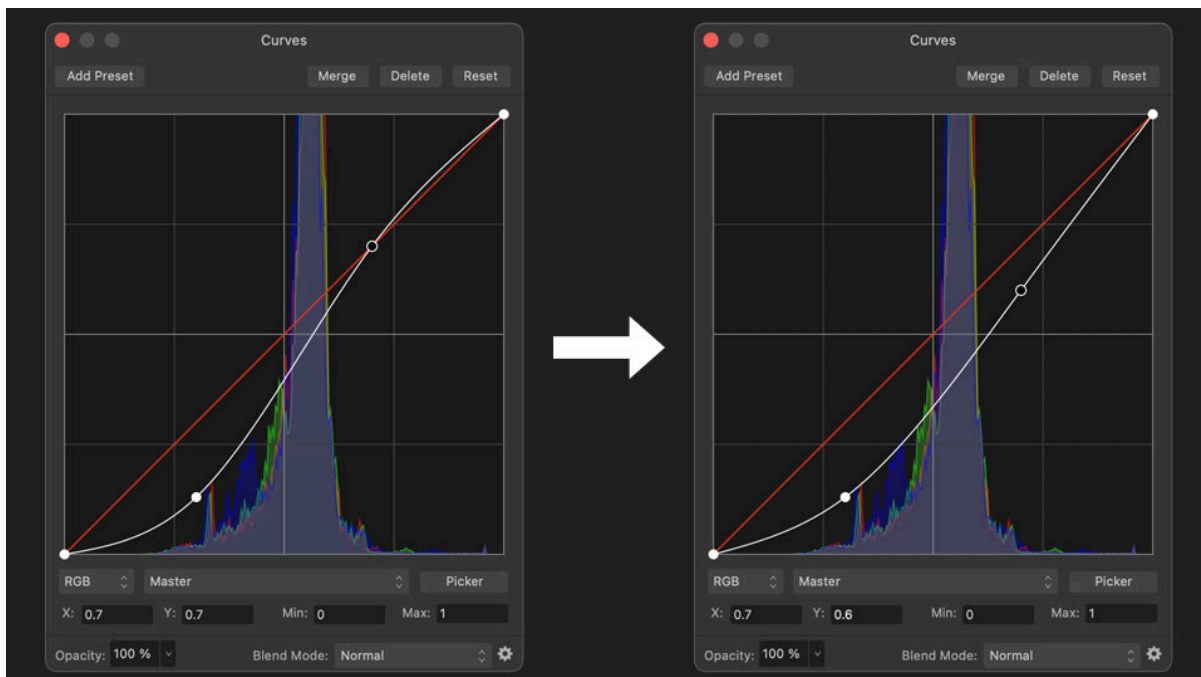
Curves

Add Preset

Merge

Delete

Reset

RGB

Master

Picker

X: 0.7

Y: 0.7

Min: 0

Max: 1

Opacity: 100 %

Blend Mode: Normal

Curves

Add Preset

Merge

Delete

Reset

RGB

Master

Picker

X: 0.7

Y: 0.6

Min: 0

Max: 1

Opacity: 100 %

Blend Mode: Normal